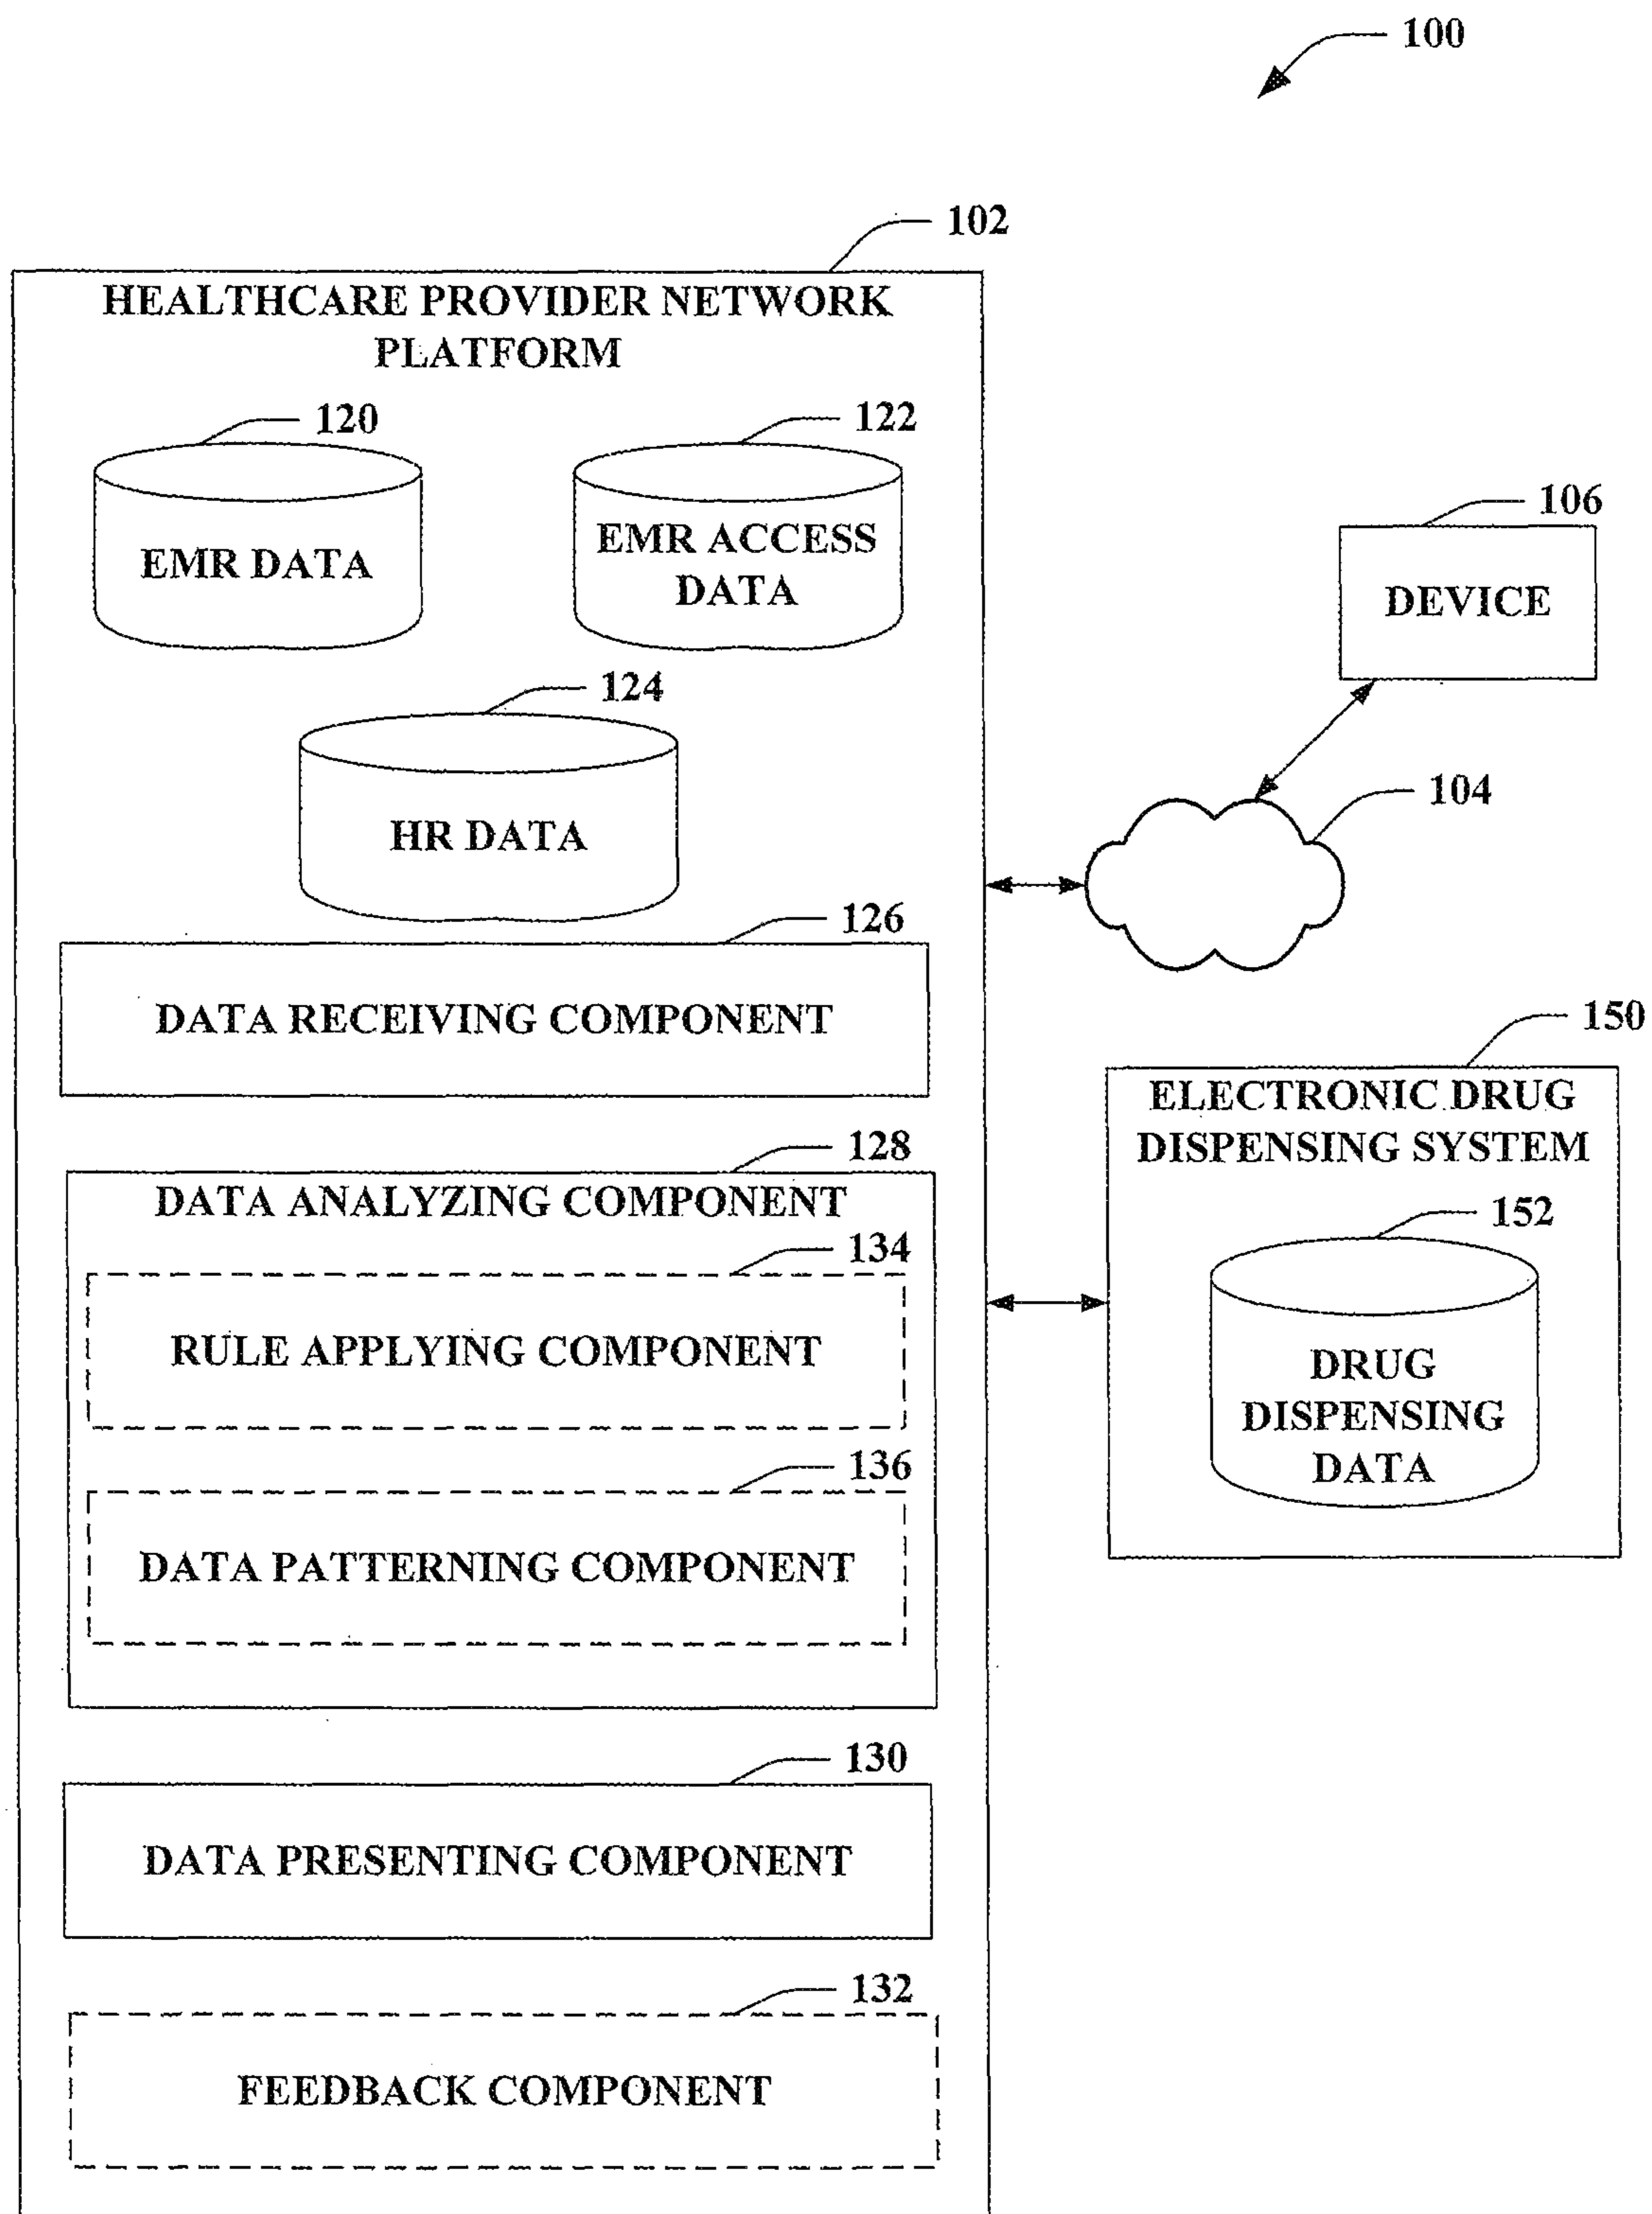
100

102

HEALTHCARE PROVIDER NETWORK PLATFORM

120

EMR DATA

122

EMR ACCESS DATA

124

HR DATA

126

DATA RECEIVING COMPONENT

128

DATA ANALYZING COMPONENT

134

RULE APPLYING COMPONENT

136

DATA PATTERNING COMPONENT

130

DATA PRESENTING COMPONENT

132

FEEDBACK COMPONENT

106

DEVICE

104

150

ELECTRONIC DRUG DISPENSING SYSTEM

152

DRUG DISPENSING DATA